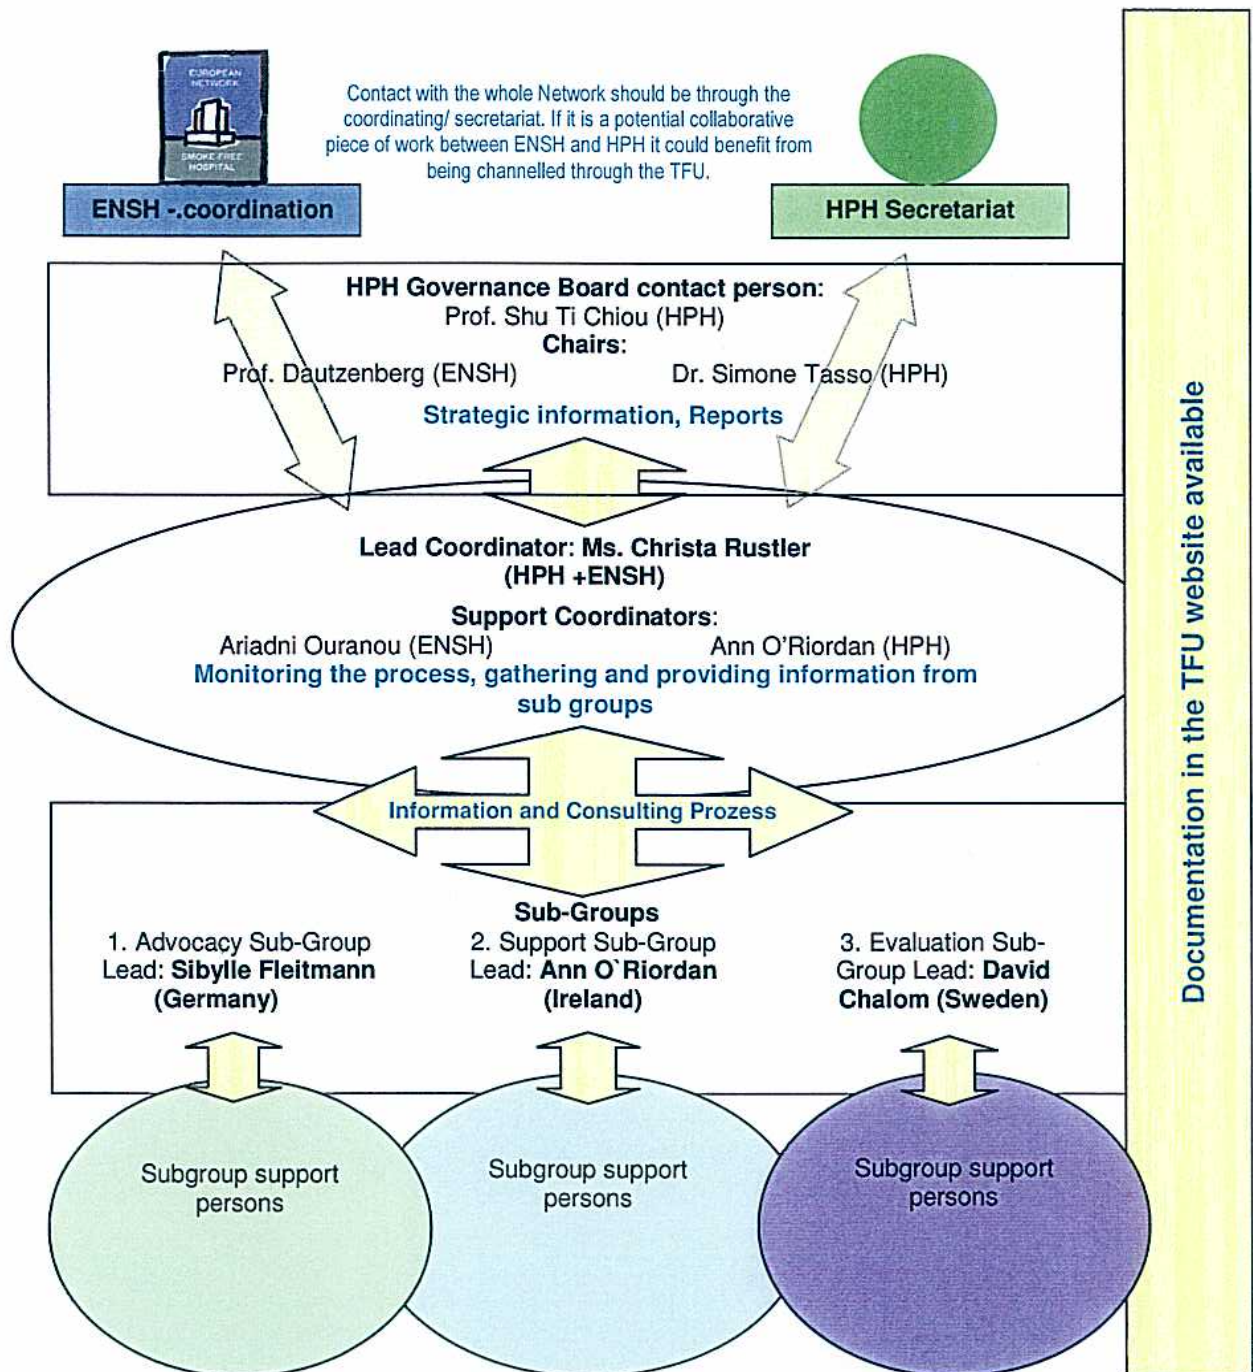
EUROPEAN NETWORK SMOKE FREE HOSPITAL

Contact with the whole Network should be through the coordinating/ secretariat. If it is a potential collaborative piece of work between ENSH and HPH it could benefit from being channelled through the TFU.

ENSH -.coordination

HPH Secretariat

HPH Governance Board contact person:
Prof. Shu Ti Chiou (HPH)
Chairs:
Prof. Dautzenberg (ENSH) Dr. Simone Tasso (HPH)
Strategic information, Reports

Lead Coordinator: Ms. Christa Rustler (HPH +ENSH)
Support Coordinators:
Ariadni Ouranou (ENSH) Ann O'Riordan (HPH)
Monitoring the process, gathering and providing information from sub groups

Information and Consulting Prozess

Sub-Groups
1. Advocacy Sub-Group Lead: Sibylle Fleitmann (Germany)
2. Support Sub-Group Lead: Ann O`Riordan (Ireland)
3. Evaluation Sub-Group Lead: David Chalom (Sweden)

Subgroup support persons

Subgroup support persons

Subgroup support persons

Documentation in the TFU website available